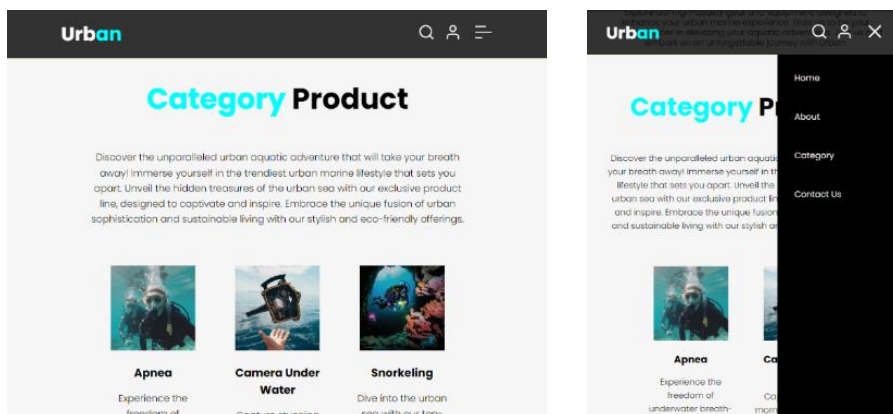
Urban

Category Product

Discover the unparalleled urban aquatic adventure that will take your breath away! Immerse yourself in the trendiest urban marine lifestyle that sets you apart. Unveil the hidden treasures of the urban sea with our exclusive product line, designed to captivate and inspire. Embrace the unique fusion of urban sophistication and sustainable living with our stylish and eco-friendly offerings.

Apnea

Experience the freedom of

Camera Under Water

Capture stunning

Snorkeling

Dive into the urban sea with our top-

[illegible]

Urban

Home

About

Category

Contact Us

Category Pr

Discover the unparalleled urban aquatic your breath away! Immerse yourself in th lifestyle that sets you apart. Unveil the urban sea with our exclusive product lin and inspire. Embrace the unique fusion and sustainable living with our stylish a

Apnea

Experience the freedom of underwater breath-

Ca

Ca mom